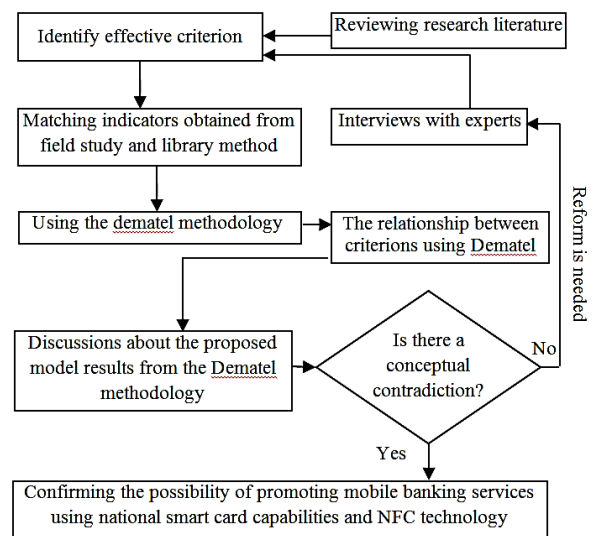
Identify effective criterion

Reviewing research literature

Matching indicators obtained from field study and library method

Interviews with experts

Using the dematel methodology

The relationship between criterions using Dematel

Reform is needed

Discussions about the proposed model results from the Dematel methodology

Is there a conceptual contradiction?

No

Yes

Confirming the possibility of promoting mobile banking services using national smart card capabilities and NFC technology